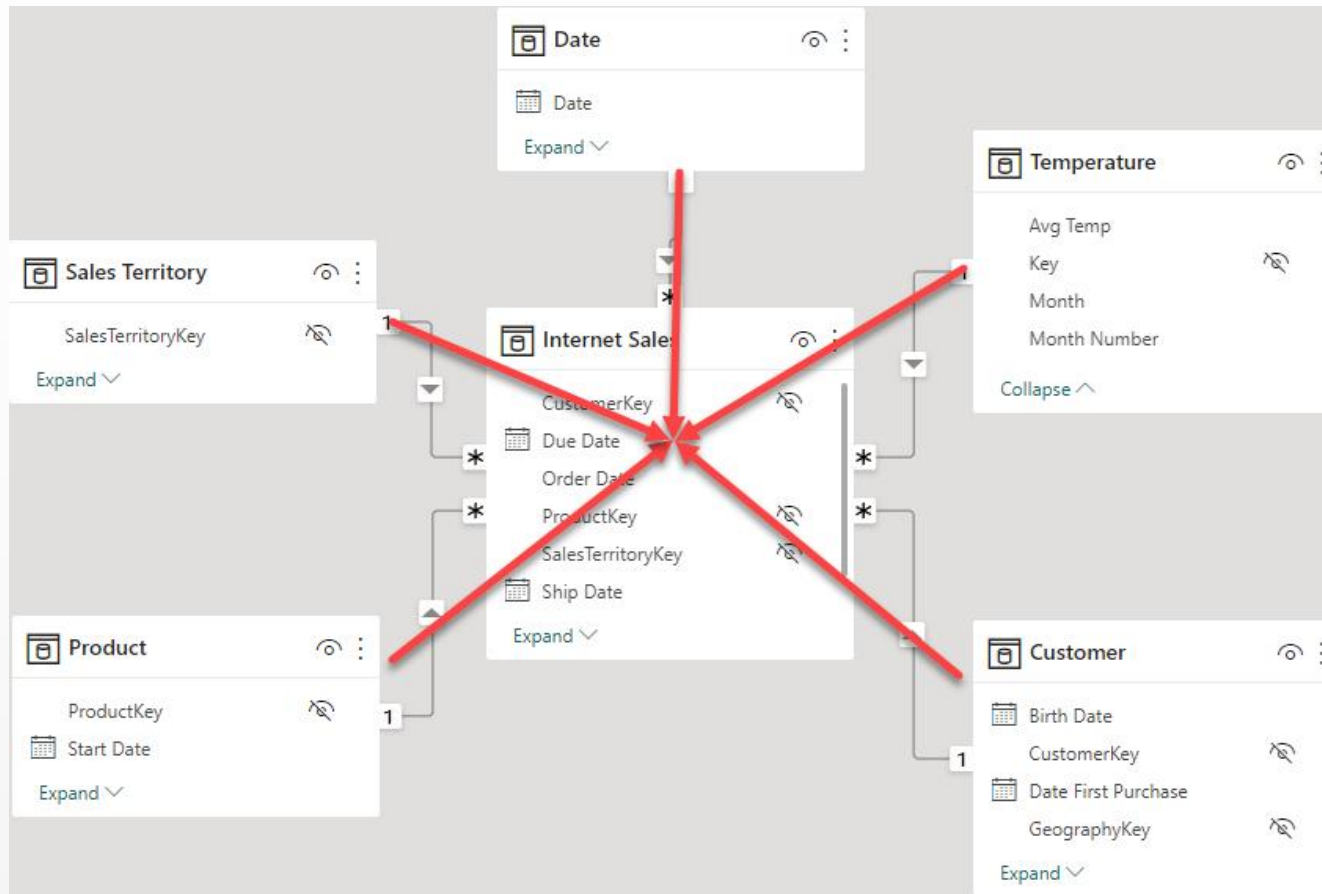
Date
Date
Expand

Temperature
Avg Temp
Key
Month
Month Number
Collapse

Sales Territory
SalesTerritoryKey
Expand

Internet Sales
CustomerKey
Due Date
Order Date
ProductKey
SalesTerritoryKey
Ship Date
Expand

Product
ProductKey
Start Date
Expand

Customer
Birth Date
CustomerKey
Date First Purchase
GeographyKey
Expand

1
*
1
*
*
1
*
*
1
1